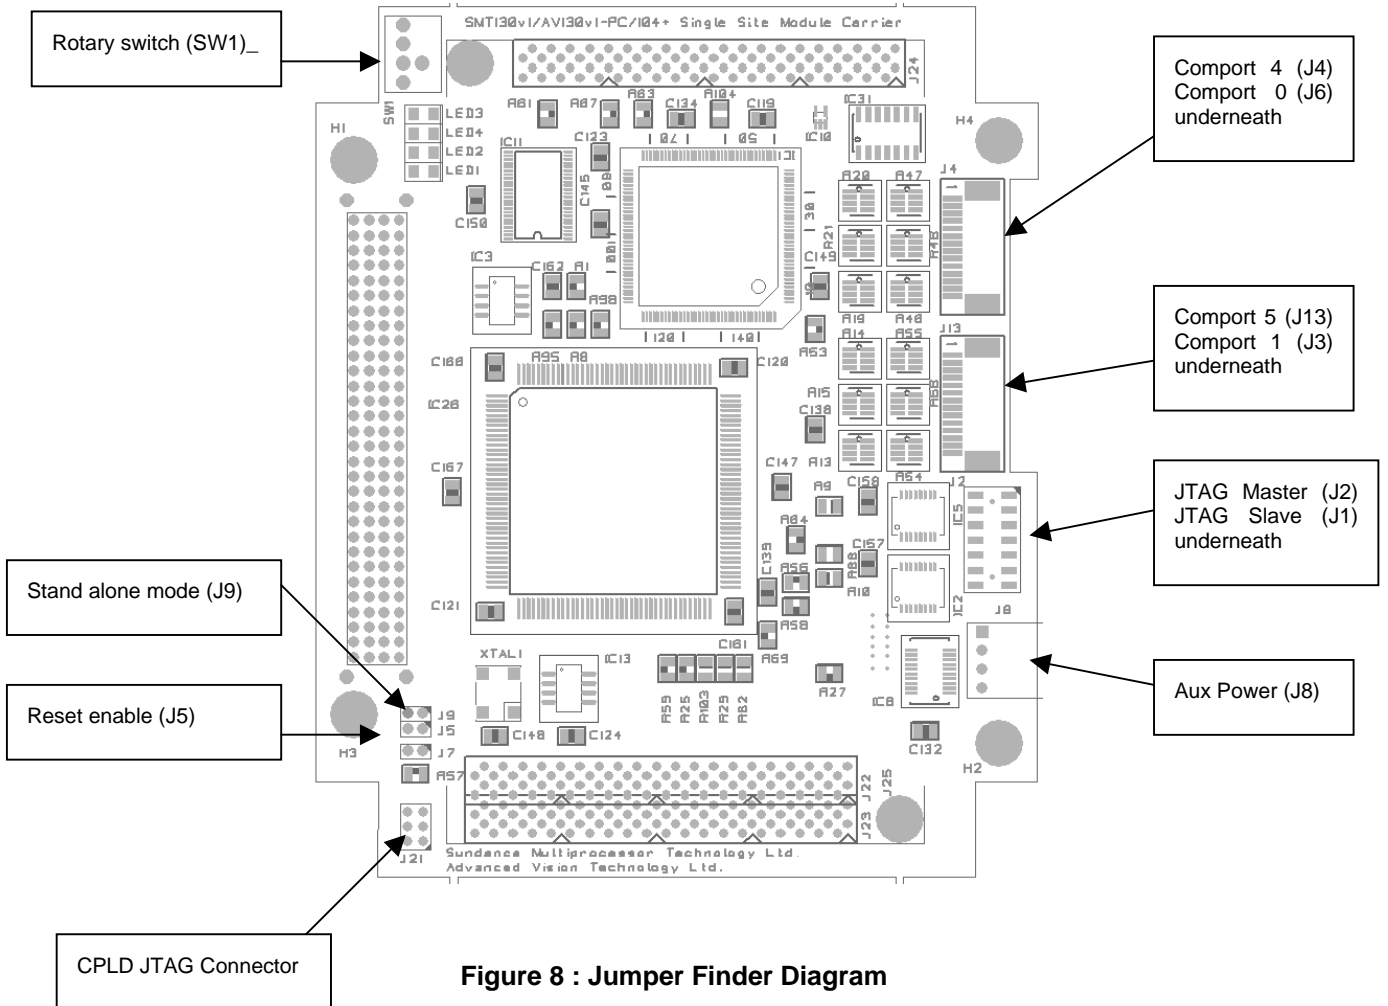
Rotary switch (SW1)_

SMT130v1/AVI30v1-PC/104+ Single Site Module Carrier

Comport 4 (J4)
Comport 0 (J6)
underneath

Comport 5 (J13)
Comport 1 (J3)
underneath

JTAG Master (J2)
JTAG Slave (J1)
underneath

Stand alone mode (J9)

Reset enable (J5)

Aux Power (J8)

CPLD JTAG Connector

SW1 LED3 LED4 LED2 LED1 H1 IC11 C150 C145 C123 R81 R87 R83 C134 R104 C119 IC10 IC31 H4 J24 J4 R20 R47 R21 R48 C149 R19 R40 R14 R55 J13 R53 R68 R15 C138 R13 R54 J2 IC5 C158 R9 R84 C157 R88 R10 C139 R56 R58 C147 IC3 C162 R1 R98 C168 R95 R8 C120 IC28 C167 C121 C161 R69 R27 IC8 IC2 J8 XTAL1 IC13 R59 R25 R103 R29 R82 C148 C124 J9 J5 J7 R57 H3 C132 H2 J22 J25 J23 J21

Sundance Multiprocessor Technology Ltd.
Advanced Vision Technology Ltd.

Figure 8 : Jumper Finder Diagram